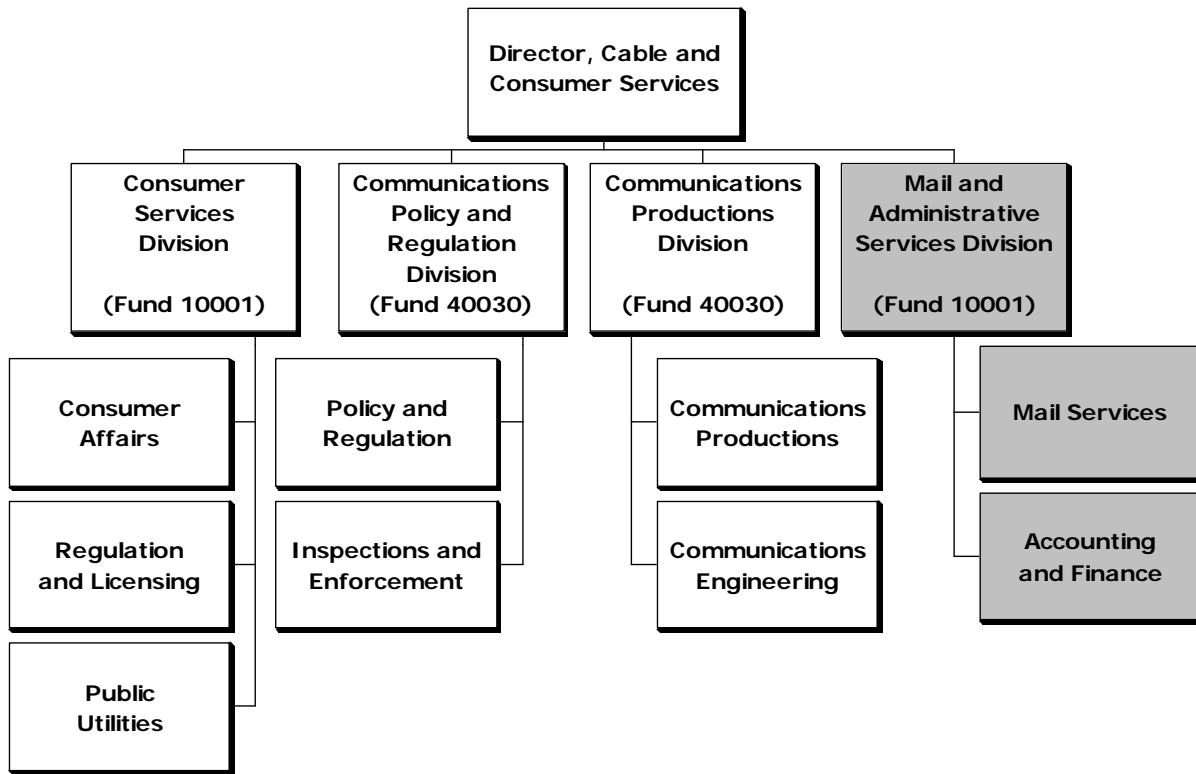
Director, Cable and Consumer Services

Consumer Services Division

(Fund 10001)

Communications Policy and Regulation Division
(Fund 40030)

Communications Productions Division

(Fund 40030)

Mail and Administrative Services Division

(Fund 10001)

Consumer Affairs

Regulation and Licensing

Public Utilities

Policy and Regulation

Inspections and Enforcement

Communications Productions

Communications Engineering

Mail Services

Accounting and Finance